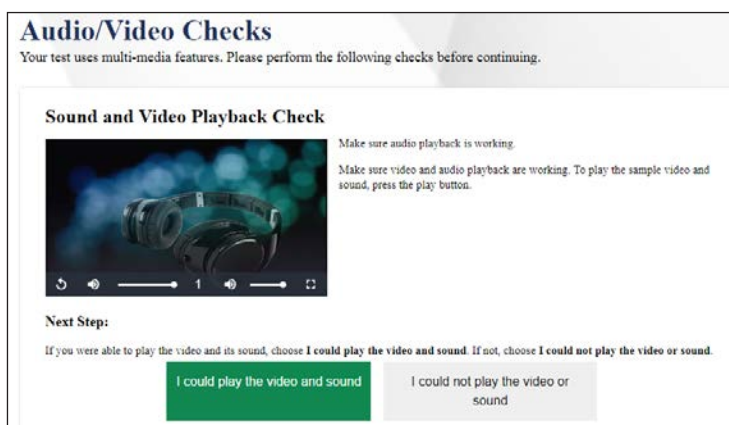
# Audio/Video Checks

Your test uses multi-media features. Please perform the following checks before continuing.

## Sound and Video Playback Check

1

Make sure audio playback is working.

Make sure video and audio playback are working. To play the sample video and sound, press the play button.

**Next Step:**

If you were able to play the video and its sound, choose **I could play the video and sound**. If not, choose **I could not play the video or sound**.

I could play the video and sound

I could not play the video or sound